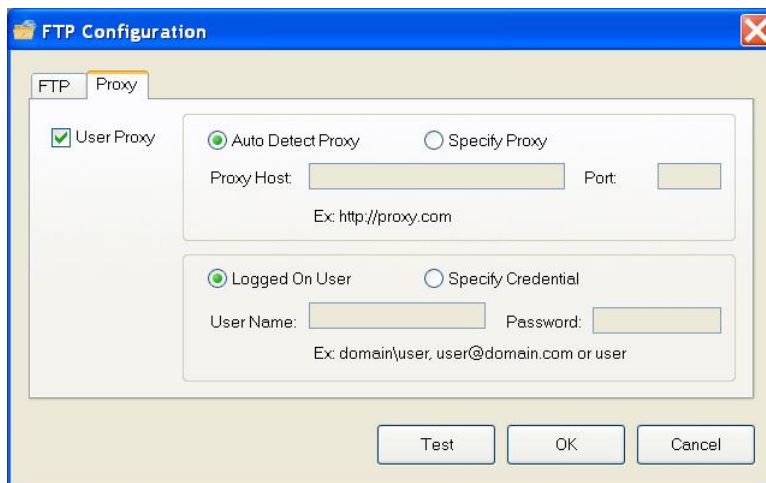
FTP Configuration

FTP
Proxy

User Proxy

Auto Detect Proxy
Specify Proxy

Proxy Host:
Port:

Ex: http://proxy.com

Logged On User
Specify Credential

User Name:
Password:

Ex: domain\user, user@domain.com or user

Test
OK
Cancel